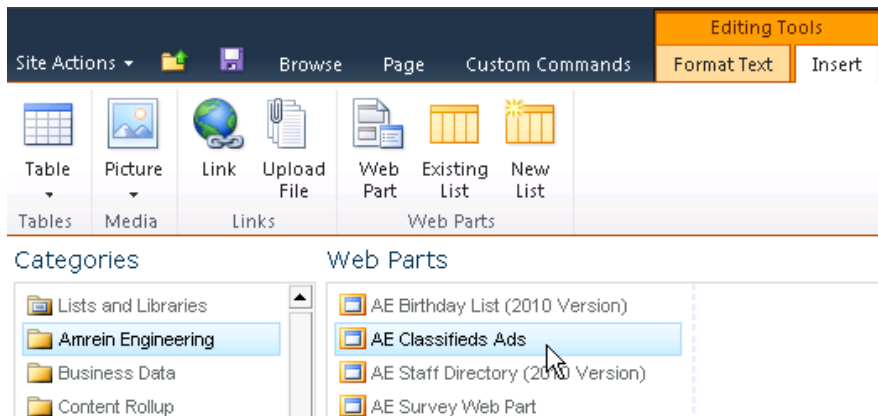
Editing Tools

Site Actions ▾ Browse Page Custom Commands Format Text Insert

Table Picture Link Upload File Web Part Existing List New List

Tables Media Links Web Parts

Categories

Lists and Libraries
Amrein Engineering
Business Data
Content Rollup

Web Parts

AE Birthday List (2010 Version)
AE Classifieds Ads
AE Staff Directory (2010 Version)
AE Survey Web Part